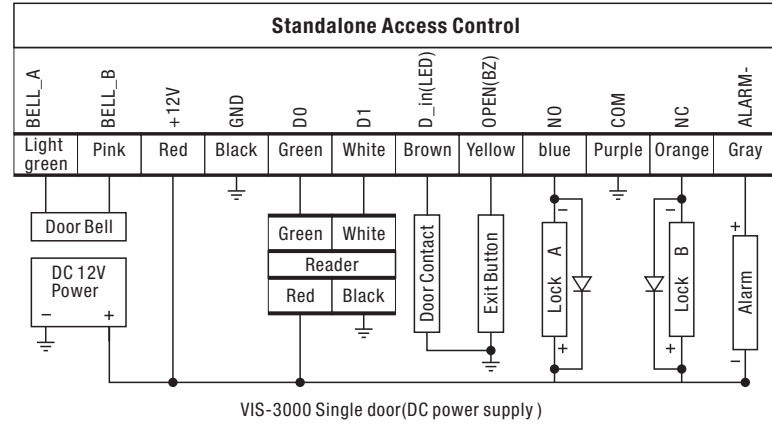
Standalone Access Control

| BELL_A | BELL_B | +12V | GND | D0 | D1 | D_in(LED) | OPEN(BZ) | NO | COM | NC | ALARM- |
|---|---|---|---|---|---|---|---|---|---|---|---|
| Light green | Pink | Red | Black | Green | White | Brown | Yellow | blue | Purple | Orange | Gray |

Door Bell

DC 12V Power
– +

Green White
Reader
Red Black

Door Contact

Exit Button

– Lock A +

– Lock B +

+ Alarm –

VIS-3000 Single door(DC power supply )